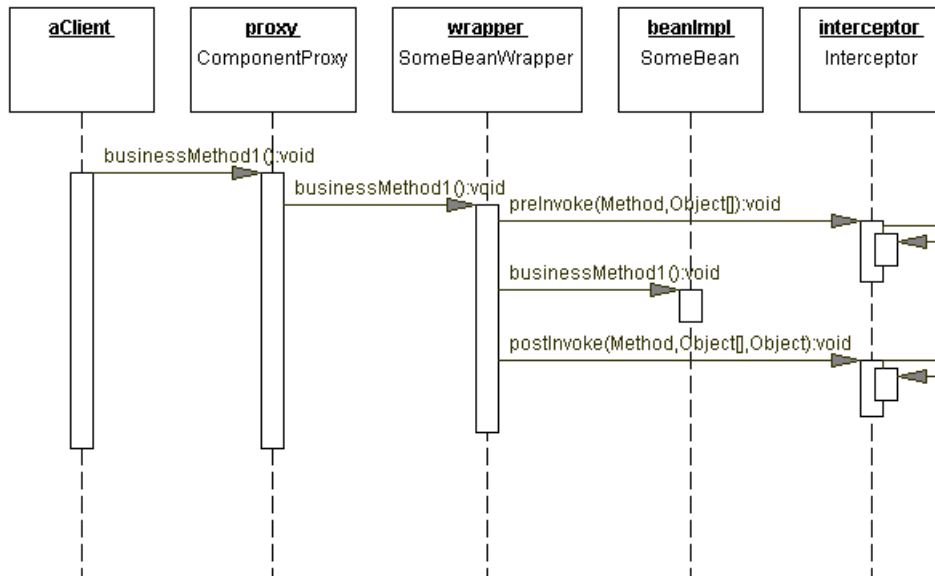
aClient

proxy
ComponentProxy

wrapper
SomeBeanWrapper

beanImpl
SomeBean

interceptor
Interceptor

businessMethod1():void

businessMethod1():void

preInvoke(Method,Object[]):void

businessMethod1():void

postInvoke(Method,Object[],Object):void